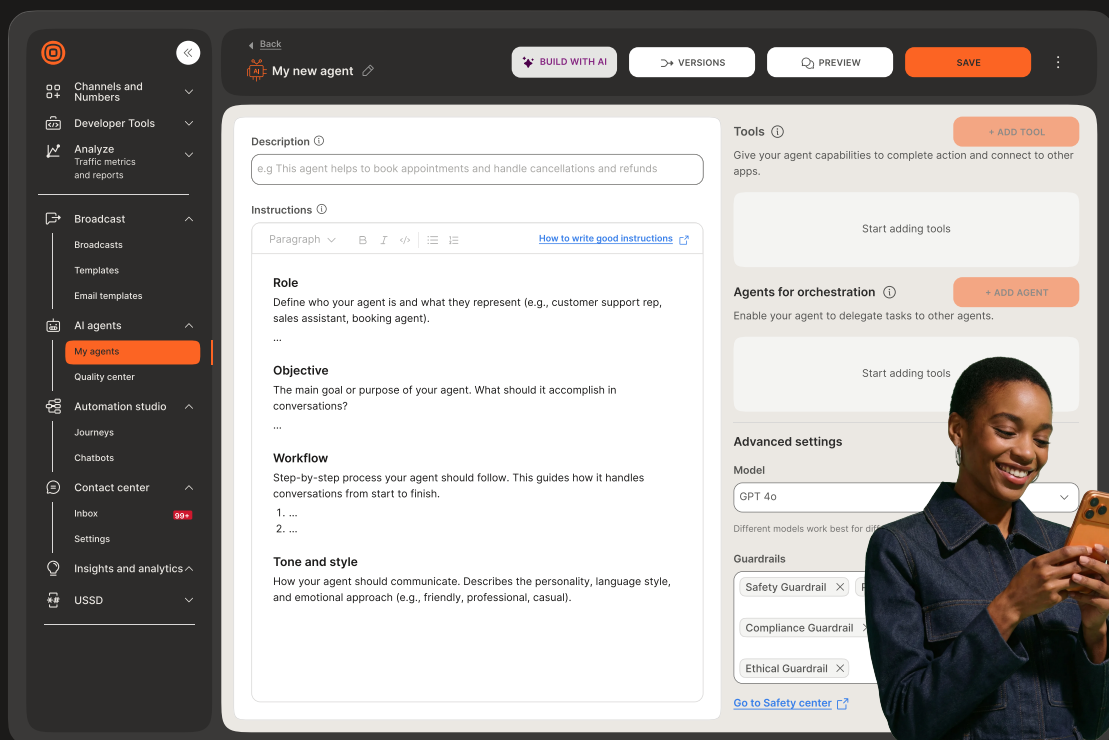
Channels and Numbers
Developer Tools
Analyze
Traffic metrics and reports
Broadcast
Broadcasts
Templates
Email templates
AI agents
My agents
Quality center
Automation studio
Journeys
Chatbots
Contact center
Inbox 99+
Settings
Insights and analytics
USSD

Back
My new agent
BUILD WITH AI
VERSIONS
PREVIEW
SAVE

Description
e.g This agent helps to book appointments and handle cancellations and refunds

Instructions
Paragraph
How to write good instructions

Role
Define who your agent is and what they represent (e.g., customer support rep, sales assistant, booking agent).
...

Objective
The main goal or purpose of your agent. What should it accomplish in conversations?
...

Workflow
Step-by-step process your agent should follow. This guides how it handles conversations from start to finish.
1. ...
2. ...

Tone and style
How your agent should communicate. Describes the personality, language style, and emotional approach (e.g., friendly, professional, casual).

Tools
+ ADD TOOL
Give your agent capabilities to complete action and connect to other apps.
Start adding tools

Agents for orchestration
+ ADD AGENT
Enable your agent to delegate tasks to other agents.
Start adding tools

Advanced settings
Model
GPT 4o
Different models work best for diff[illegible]

Guardrails
Safety Guardrail
Compliance Guardrail
Ethical Guardrail
Go to Safety center